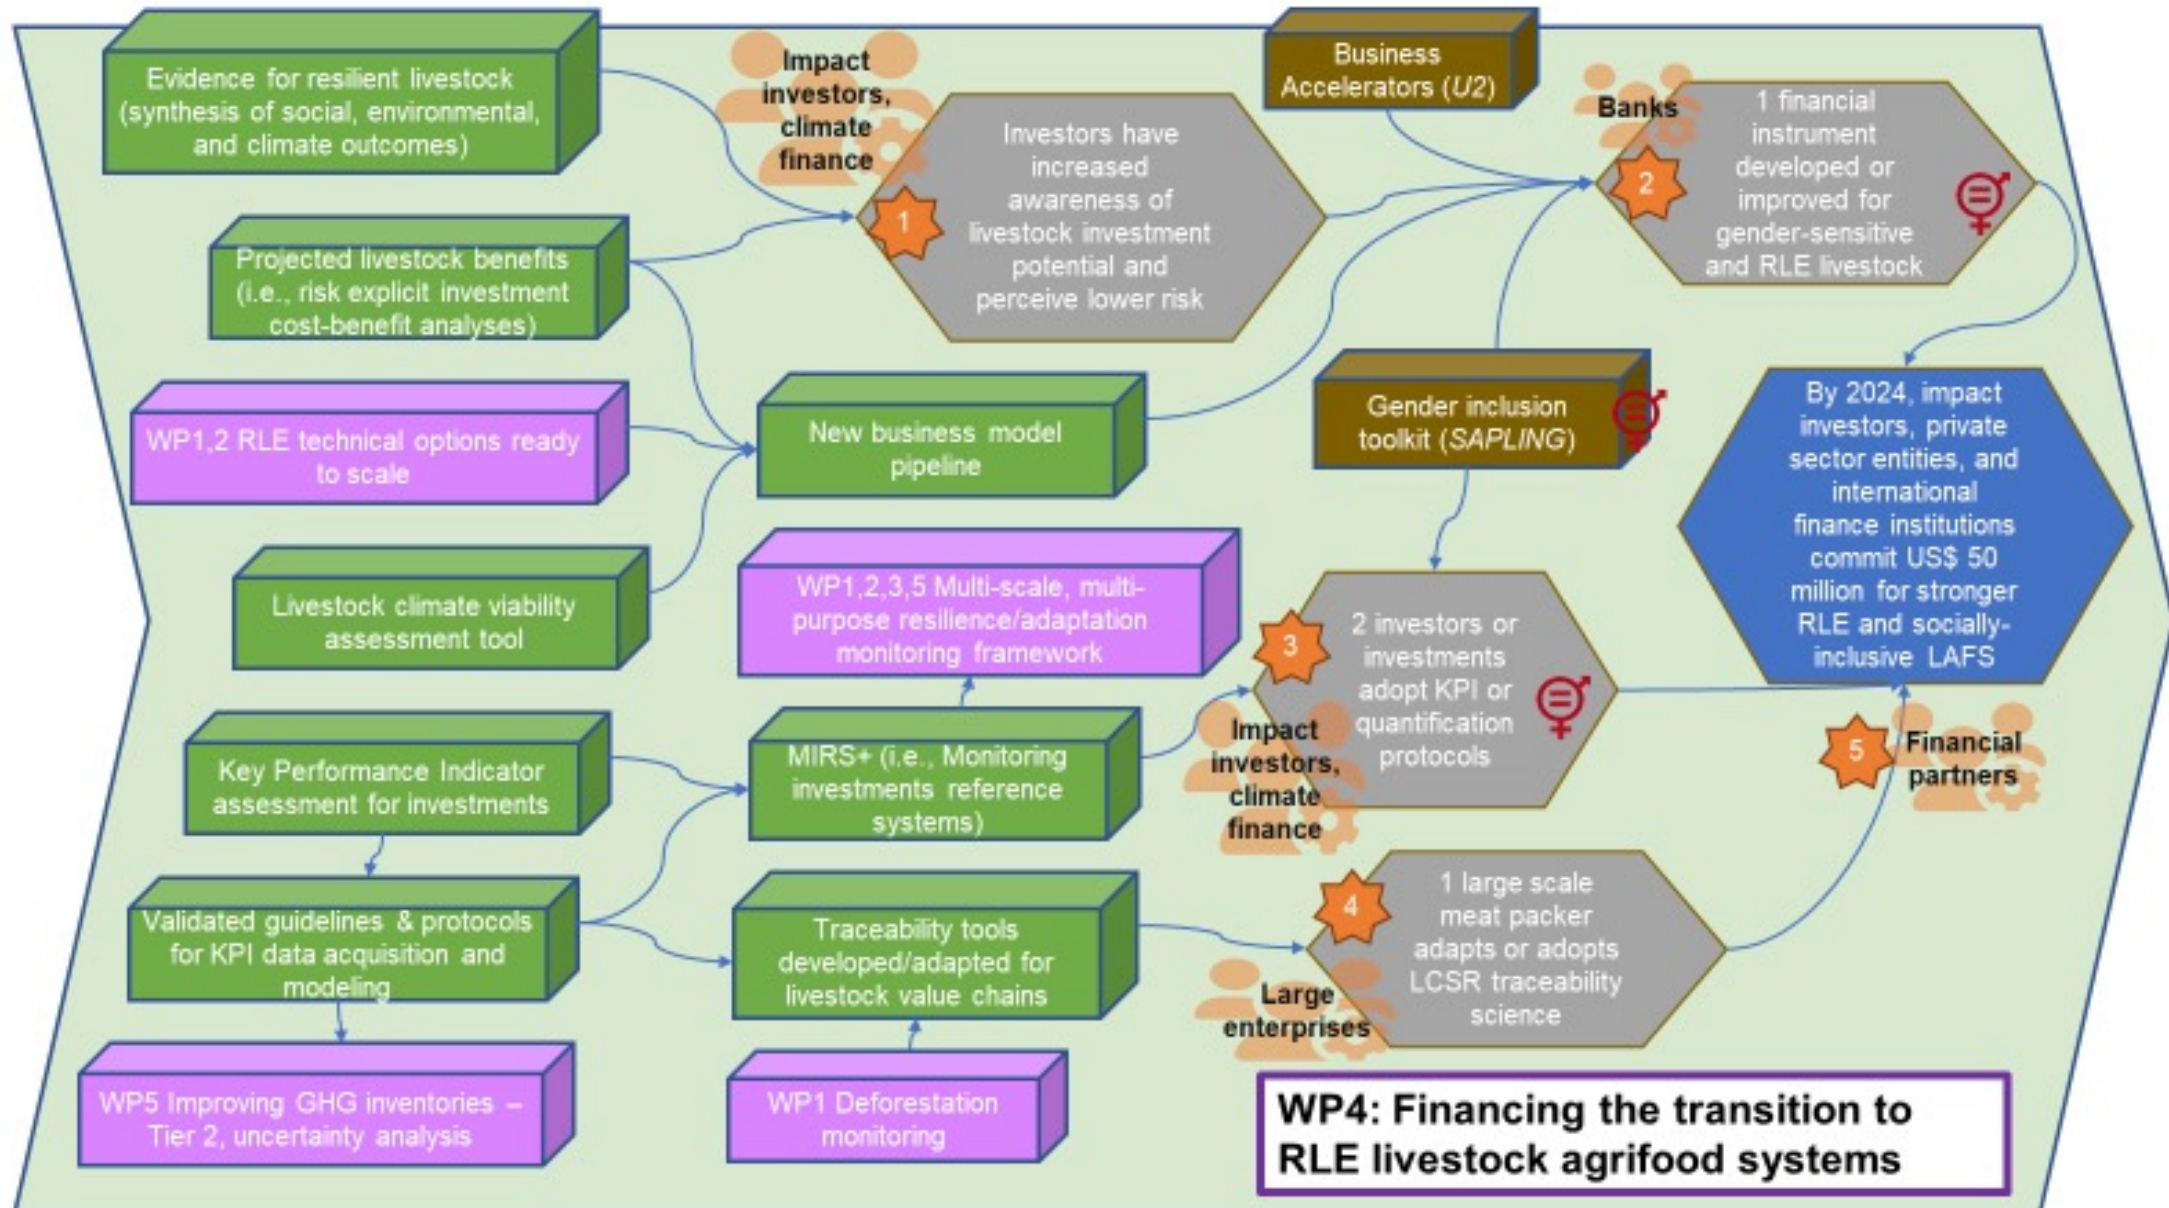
Evidence for resilient livestock (synthesis of social, environmental, and climate outcomes)

Impact investors, climate finance

1

Investors have increased awareness of livestock investment potential and perceive lower risk

Business Accelerators (U2)

Banks

2

1 financial instrument developed or improved for gender-sensitive and RLE livestock

Projected livestock benefits (i.e., risk explicit investment cost-benefit analyses)

WP1,2 RLE technical options ready to scale

New business model pipeline

Gender inclusion toolkit (SAPLING)

By 2024, impact investors, private sector entities, and international finance institutions commit US$ 50 million for stronger RLE and socially-inclusive LAFS

Livestock climate viability assessment tool

WP1,2,3,5 Multi-scale, multi-purpose resilience/adaptation monitoring framework

3

2 investors or investments adopt KPI or quantification protocols

Impact investors, climate finance

Key Performance Indicator assessment for investments

MIRS+ (i.e., Monitoring investments reference systems)

5

Financial partners

Validated guidelines & protocols for KPI data acquisition and modeling

Traceability tools developed/adapted for livestock value chains

4

1 large scale meat packer adapts or adopts LCSR traceability science

Large enterprises

WP5 Improving GHG inventories – Tier 2, uncertainty analysis

WP1 Deforestation monitoring

WP4: Financing the transition to RLE livestock agrifood systems